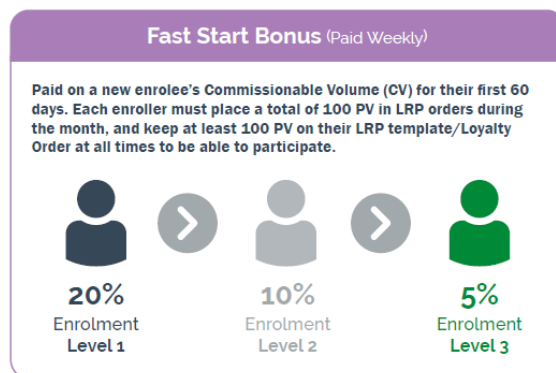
Fast Start Bonus (Paid Weekly)

Paid on a new enrolee's Commissionable Volume (CV) for their first 60 days. Each enroller must place a total of 100 PV in LRP orders during the month, and keep at least 100 PV on their LRP template/Loyalty Order at all times to be able to participate.

20%
Enrolment
Level 1

10%
Enrolment
Level 2

5%
Enrolment
Level 3